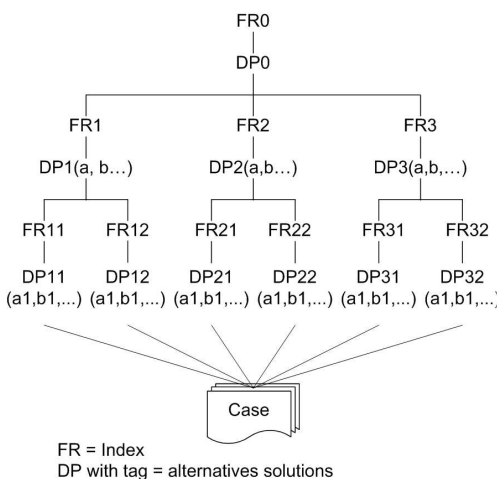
FR0
DP0

FR1
DP1(a, b…)

FR2
DP2(a,b…)

FR3
DP3(a,b,…)

FR11
DP11
(a1,b1,...)

FR12
DP12
(a1,b1,...)

FR21
DP21
(a1,b1,...)

FR22
DP22
(a1,b1,...)

FR31
DP31
(a1,b1,...)

FR32
DP32
(a1,b1,...)

Case

FR = Index
DP with tag = alternatives solutions